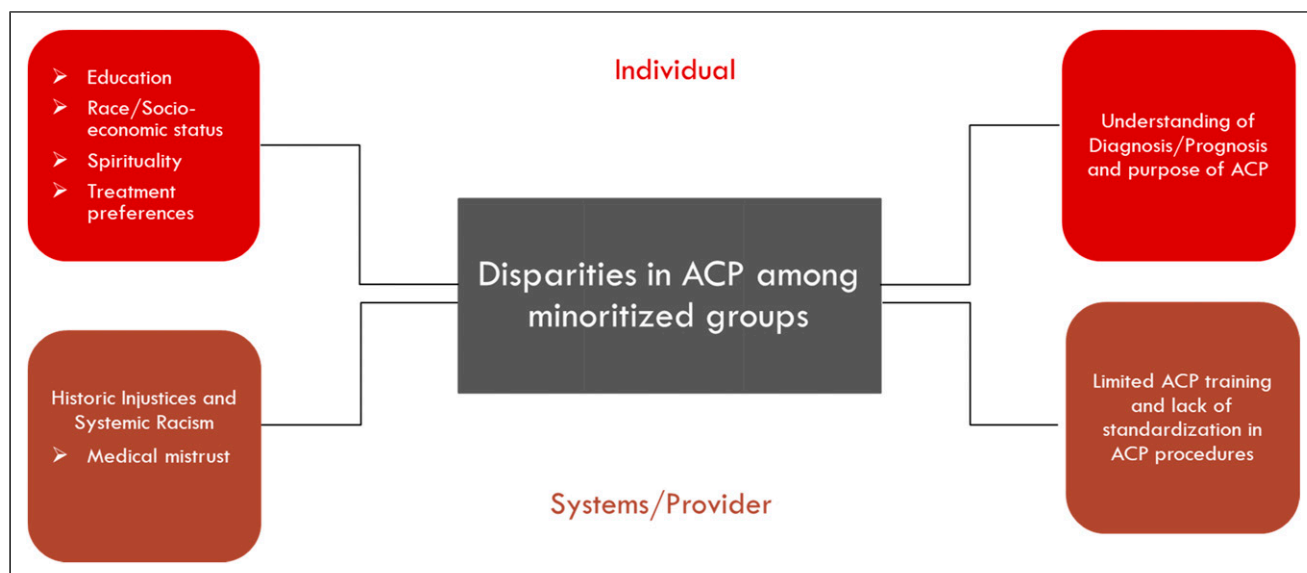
➢ Education
➢ Race/Socio-economic status
➢ Spirituality
➢ Treatment preferences

Individual

Understanding of Diagnosis/Prognosis and purpose of ACP

Disparities in ACP among minoritized groups

Historic Injustices and Systemic Racism
➢ Medical mistrust

Limited ACP training and lack of standardization in ACP procedures

Systems/Provider